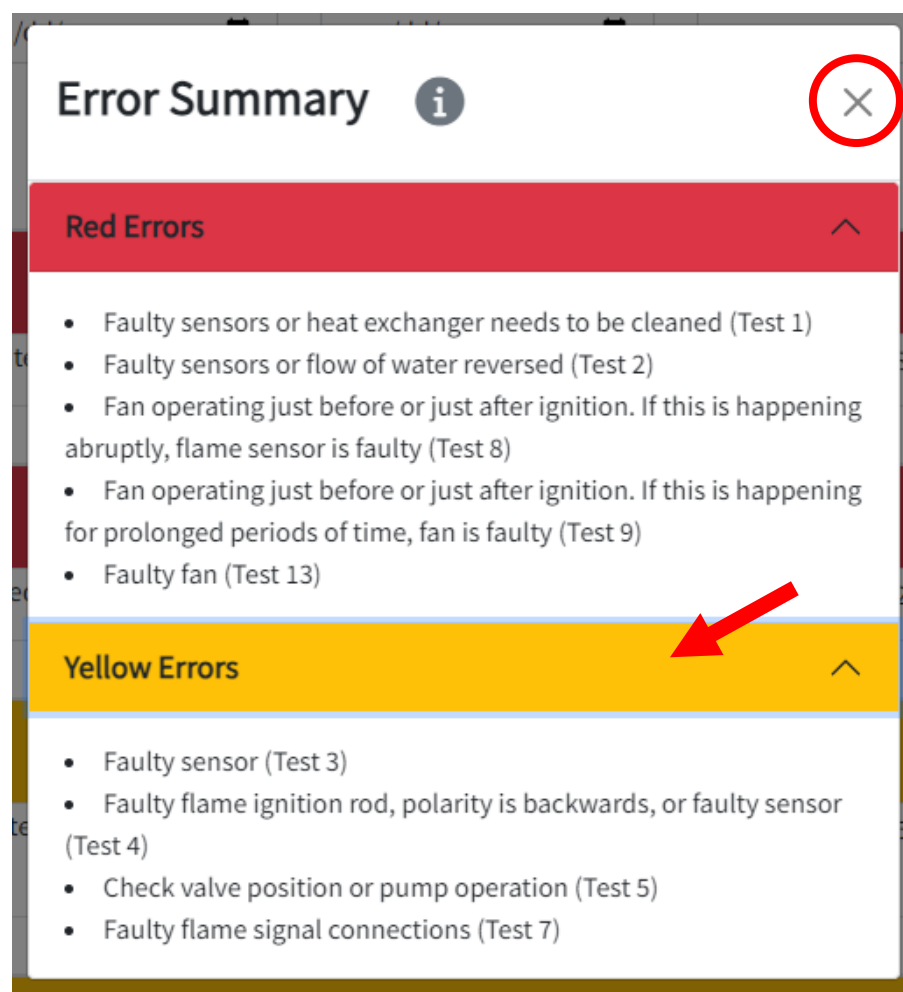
Error Summary

Red Errors

- Faulty sensors or heat exchanger needs to be cleaned (Test 1)
- Faulty sensors or flow of water reversed (Test 2)
- Fan operating just before or just after ignition. If this is happening abruptly, flame sensor is faulty (Test 8)
- Fan operating just before or just after ignition. If this is happening for prolonged periods of time, fan is faulty (Test 9)
- Faulty fan (Test 13)

Yellow Errors

- Faulty sensor (Test 3)
- Faulty flame ignition rod, polarity is backwards, or faulty sensor (Test 4)
- Check valve position or pump operation (Test 5)
- Faulty flame signal connections (Test 7)